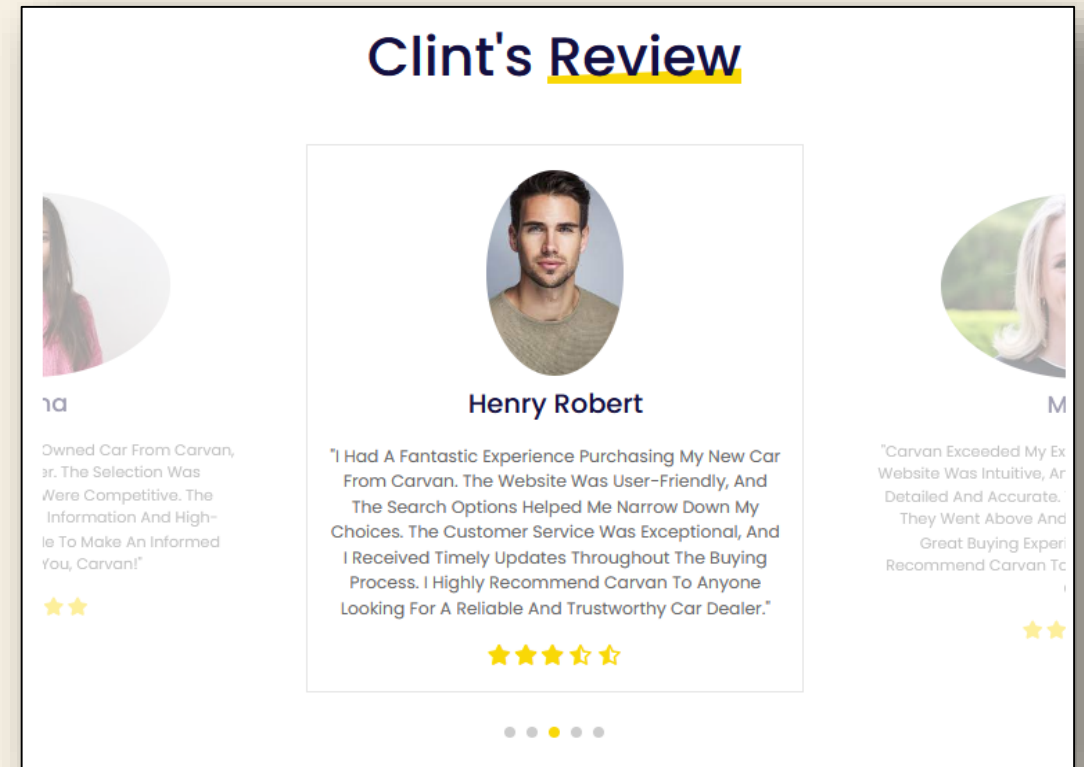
Clint's Review

na

Owned Car From Carvan, er. The Selection Was Were Competitive. The Information And High- le To Make An Informed You, Carvan!"

Henry Robert

"I Had A Fantastic Experience Purchasing My New Car From Carvan. The Website Was User-Friendly, And The Search Options Helped Me Narrow Down My Choices. The Customer Service Was Exceptional, And I Received Timely Updates Throughout The Buying Process. I Highly Recommend Carvan To Anyone Looking For A Reliable And Trustworthy Car Dealer."

M

"Carvan Exceeded My Ex Website Was Intuitive, Ar Detailed And Accurate. They Went Above And Great Buying Experi Recommend Carvan To